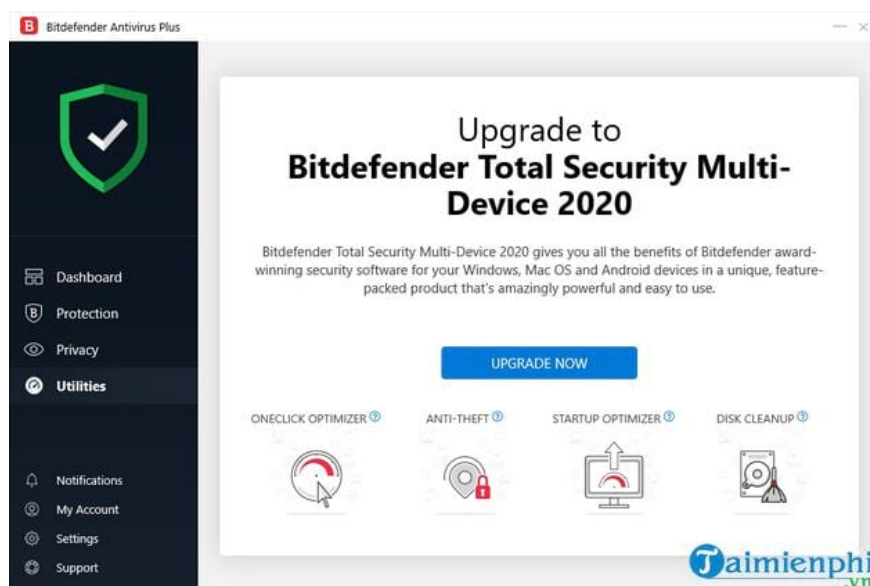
B Bitdefender Antivirus Plus

Dashboard
Protection
Privacy
Utilities

Notifications
My Account
Settings
Support

Upgrade to
Bitdefender Total Security Multi-Device 2020

Bitdefender Total Security Multi-Device 2020 gives you all the benefits of Bitdefender award-winning security software for your Windows, Mac OS and Android devices in a unique, feature-packed product that's amazingly powerful and easy to use.

UPGRADE NOW

ONECLICK OPTIMIZER
ANTI-THEFT
STARTUP OPTIMIZER
DISK CLEANUP

Taimienphi.vn